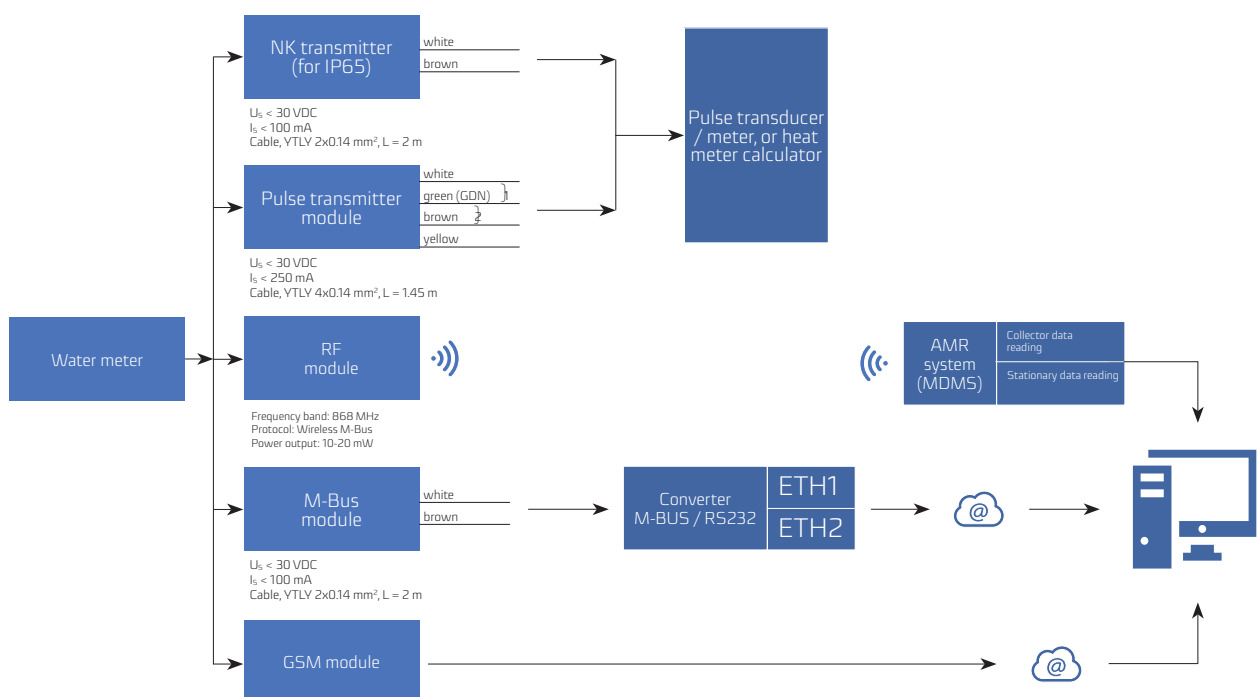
NK transmitter (for IP65)

white
brown

$U_s$ < 30 VDC
$I_s$ < 100 mA
Cable, YTLY 2x0.14 mm², L = 2 m

Pulse transmitter module

white
green (GDN) 1
brown 2
yellow

$U_s$ < 30 VDC
$I_s$ < 250 mA
Cable, YTLY 4x0.14 mm², L = 1.45 m

Pulse transducer / meter, or heat meter calculator

Water meter

RF module

Frequency band: 868 MHz
Protocol: Wireless M-Bus
Power output: 10-20 mW

AMR system (MDMS)

Collector data reading

Stationary data reading

M-Bus module

white
brown

$U_s$ < 30 VDC
$I_s$ < 100 mA
Cable, YTLY 2x0.14 mm², L = 2 m

Converter M-BUS / RS232

ETH1

ETH2

@

GSM module

@